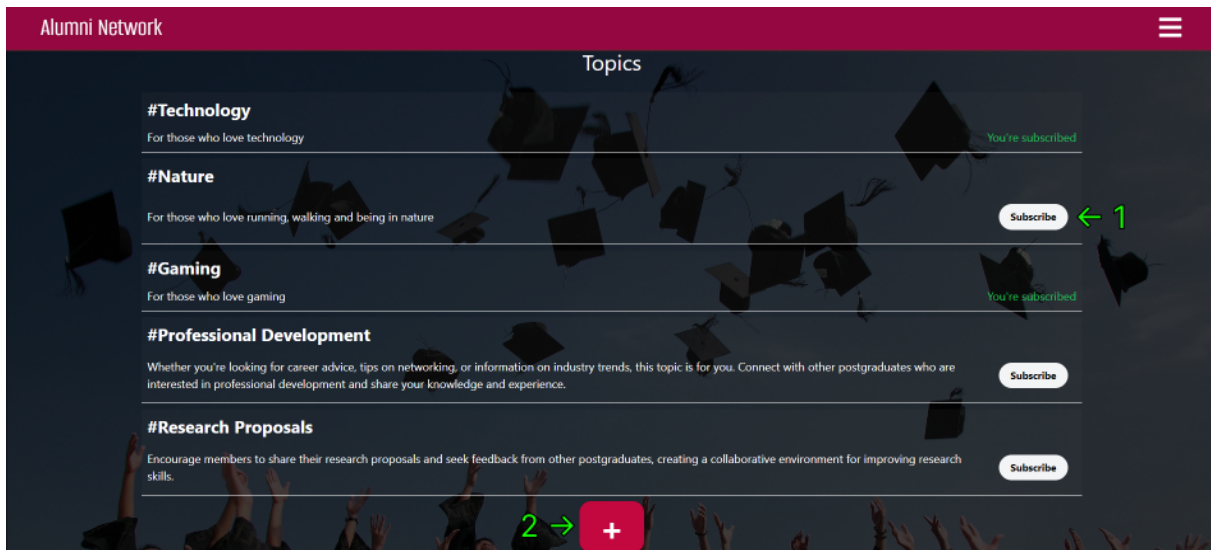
Alumni Network

Topics

#Technology

For those who love technology

You're subscribed

#Nature

For those who love running, walking and being in nature

Subscribe

← 1

#Gaming

For those who love gaming

You're subscribed

#Professional Development

Whether you're looking for career advice, tips on networking, or information on industry trends, this topic is for you. Connect with other postgraduates who are interested in professional development and share your knowledge and experience.

Subscribe

#Research Proposals

Encourage members to share their research proposals and seek feedback from other postgraduates, creating a collaborative environment for improving research skills.

Subscribe

2 →

+